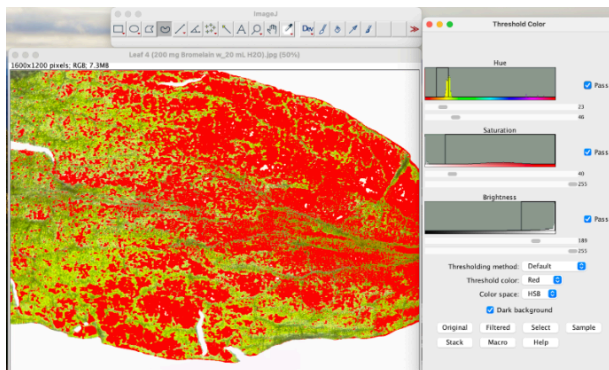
ImageJ

A

Dev

Leaf 4 (200 mg Bromelain w_20 ml H2O).jpg (50%)

1600x1200 pixels; RGB; 7.3MB

Threshold Color

Hue

Pass

23

46

Saturation

Pass

40

255

Brightness

Pass

189

255

Thresholding method: Default

Threshold color: Red

Color space: HSB

Dark background

Original

Filtered

Select

Sample

Stack

Macro

Help